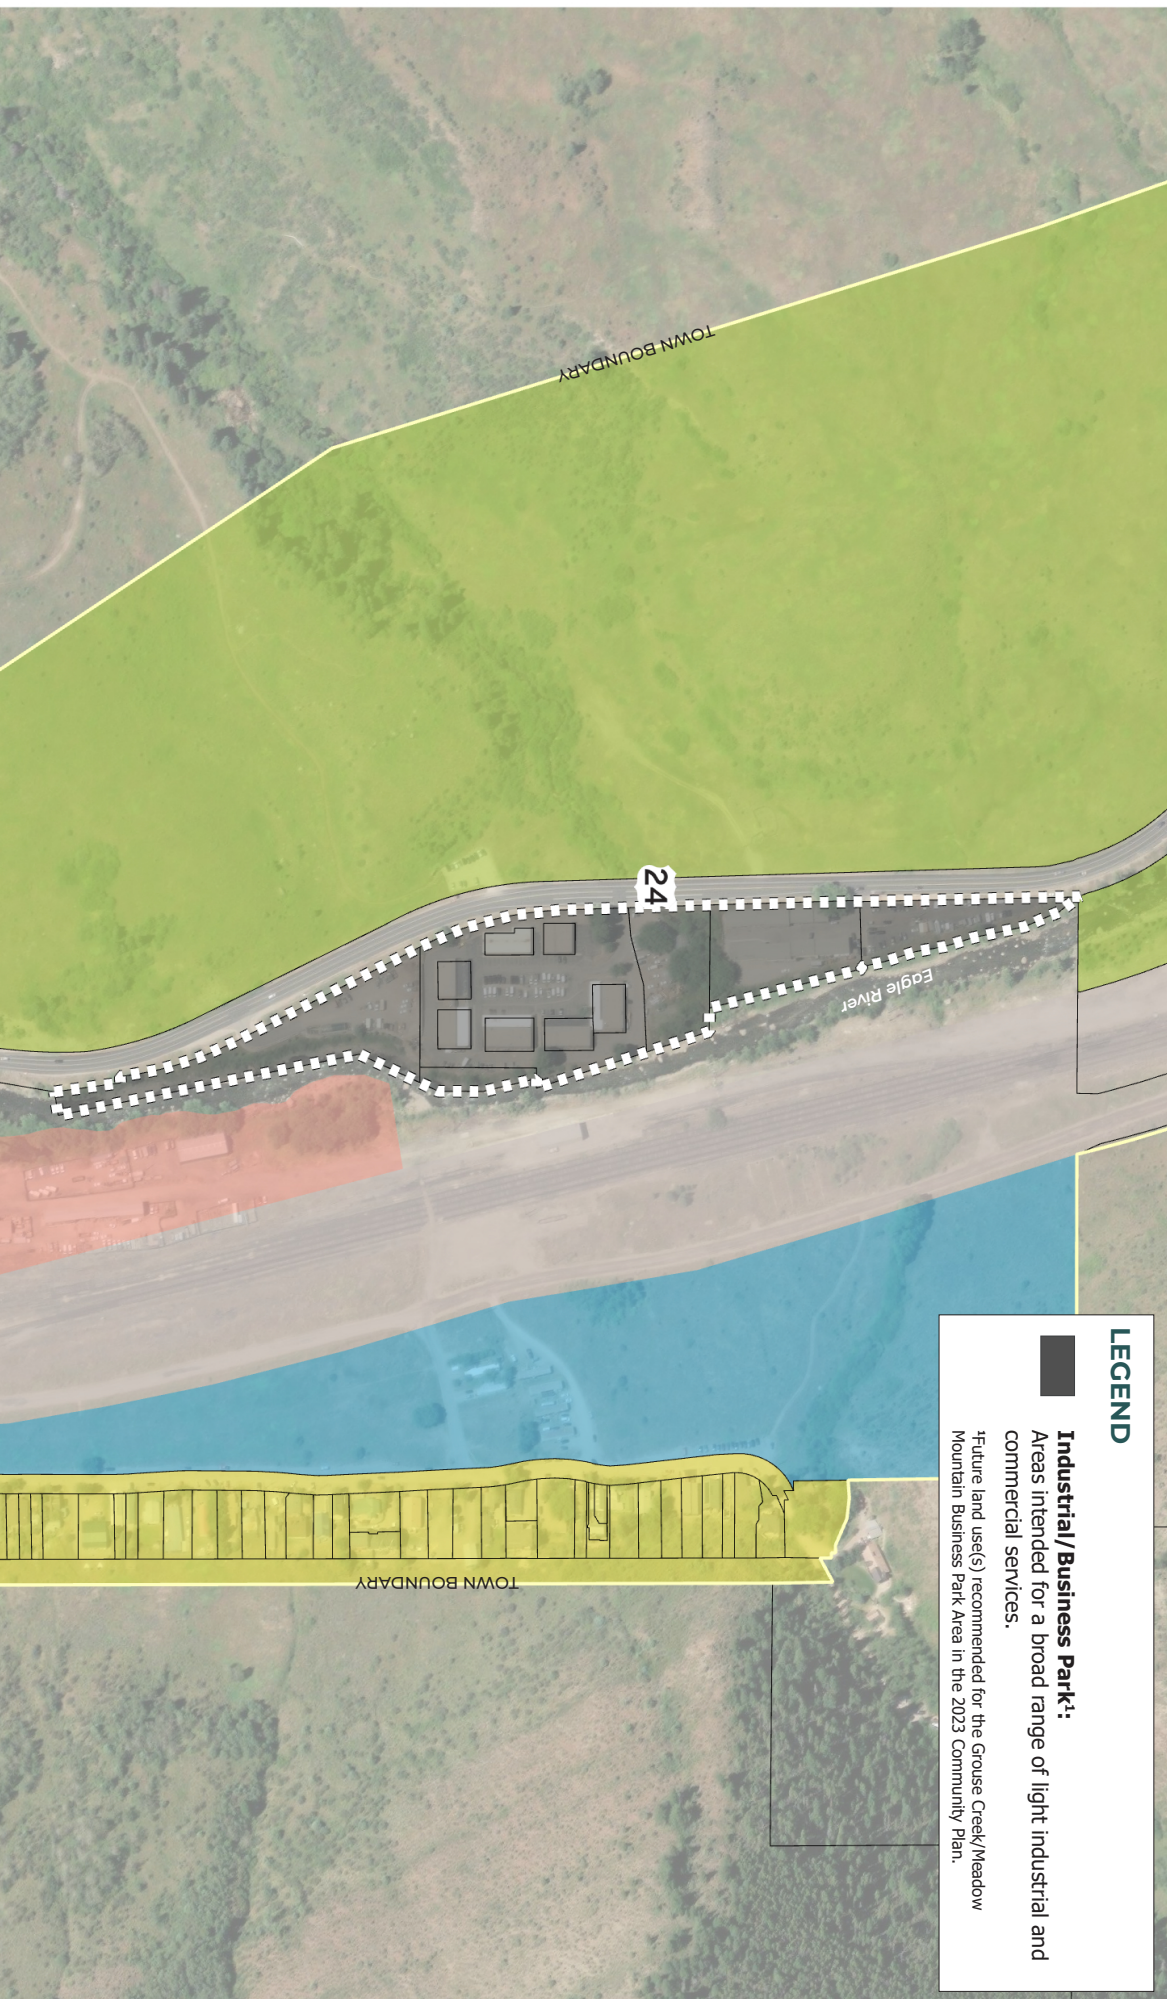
TOWN BOUNDARY

24

Eagle River

TOWN BOUNDARY

LEGEND

Industrial/Business Park¹:
Areas intended for a broad range of light industrial and commercial services.

¹Future land use(s) recommended for the Grouse Creek/Meadow Mountain Business Park Area in the 2023 Community Plan.